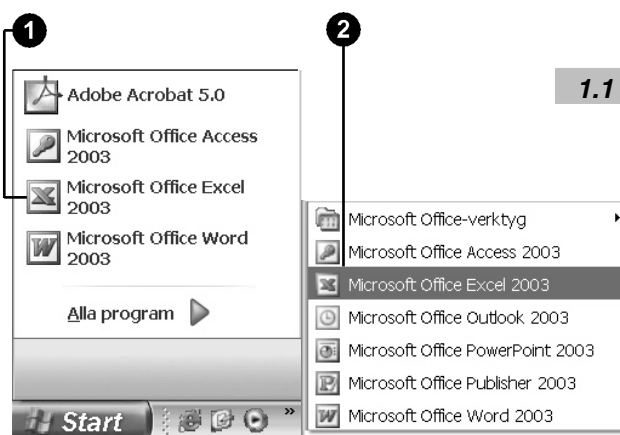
1
2
1.1
Adobe Acrobat 5.0
Microsoft Office Access 2003
Microsoft Office Excel 2003
Microsoft Office Word 2003
Alla program
Start
Microsoft Office-verktyg
Microsoft Office Access 2003
Microsoft Office Excel 2003
Microsoft Office Outlook 2003
Microsoft Office PowerPoint 2003
Microsoft Office Publisher 2003
Microsoft Office Word 2003